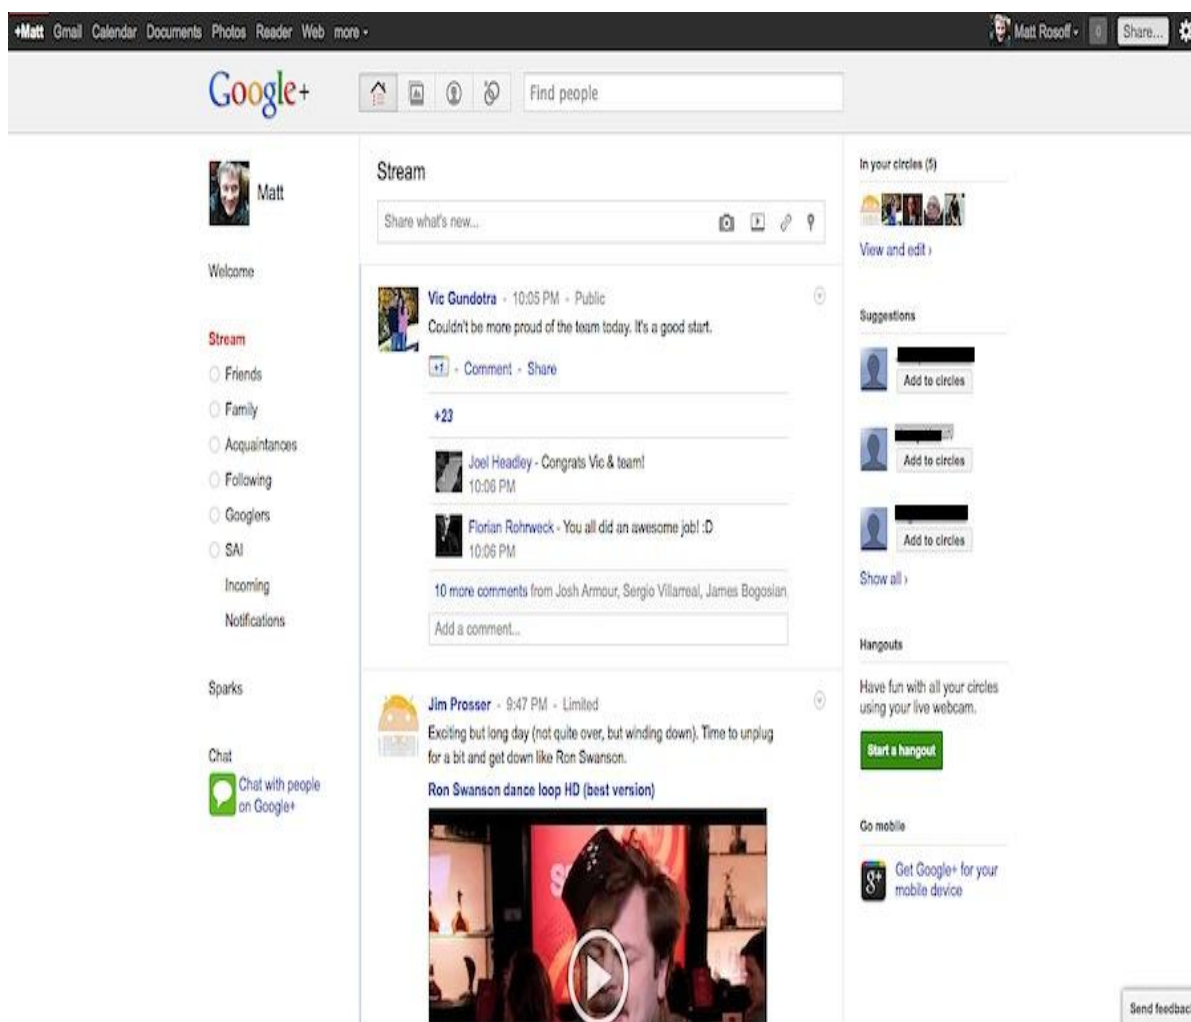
+Matt Gmail Calendar Documents Photos Reader Web more ▾

Matt Rosoff ▾ 0 Share...

Google+

Find people

Matt

Welcome

Stream
Friends
Family
Acquaintances
Following
Googlers
SAI
Incoming
Notifications

Sparks

Chat
Chat with people on Google+

Stream

Share what's new...

Vic Gundotra - 10:05 PM - Public
Couldn't be more proud of the team today. It's a good start.

+1 - Comment - Share

+23

Joel Headley - Congrats Vic & team!
10:06 PM

Florian Rohrweck - You all did an awesome job! :D
10:06 PM

10 more comments from Josh Armour, Sergio Villarreal, James Bogosian

Add a comment...

Jim Prosser - 9:47 PM - Limited
Exciting but long day (not quite over, but winding down). Time to unplug for a bit and get down like Ron Swanson.

Ron Swanson dance loop HD (best version)

In your circles (5)

View and edit ›

Suggestions

Add to circles

Add to circles

Add to circles

Show all ›

Hangouts

Have fun with all your circles using your live webcam.

Start a hangout

Go mobile

Get Google+ for your mobile device

Send feedbac